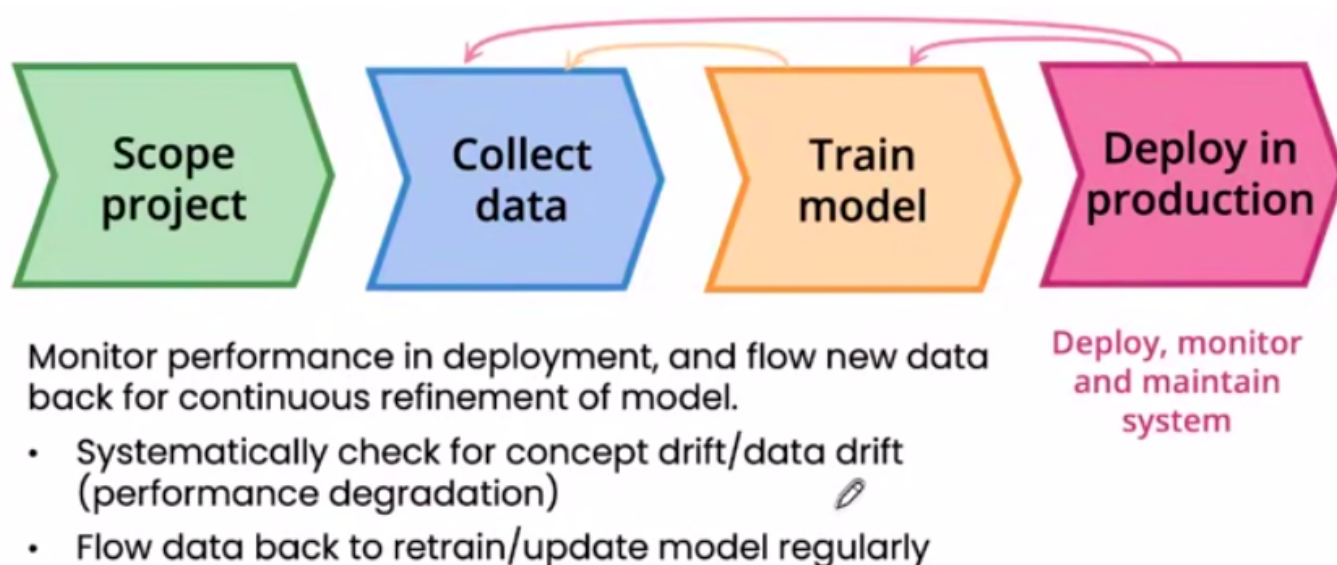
Scope project

Collect data

Train model

Deploy in production

Monitor performance in deployment, and flow new data back for continuous refinement of model.

• Systematically check for concept drift/data drift (performance degradation)

• Flow data back to retrain/update model regularly

Deploy, monitor and maintain system